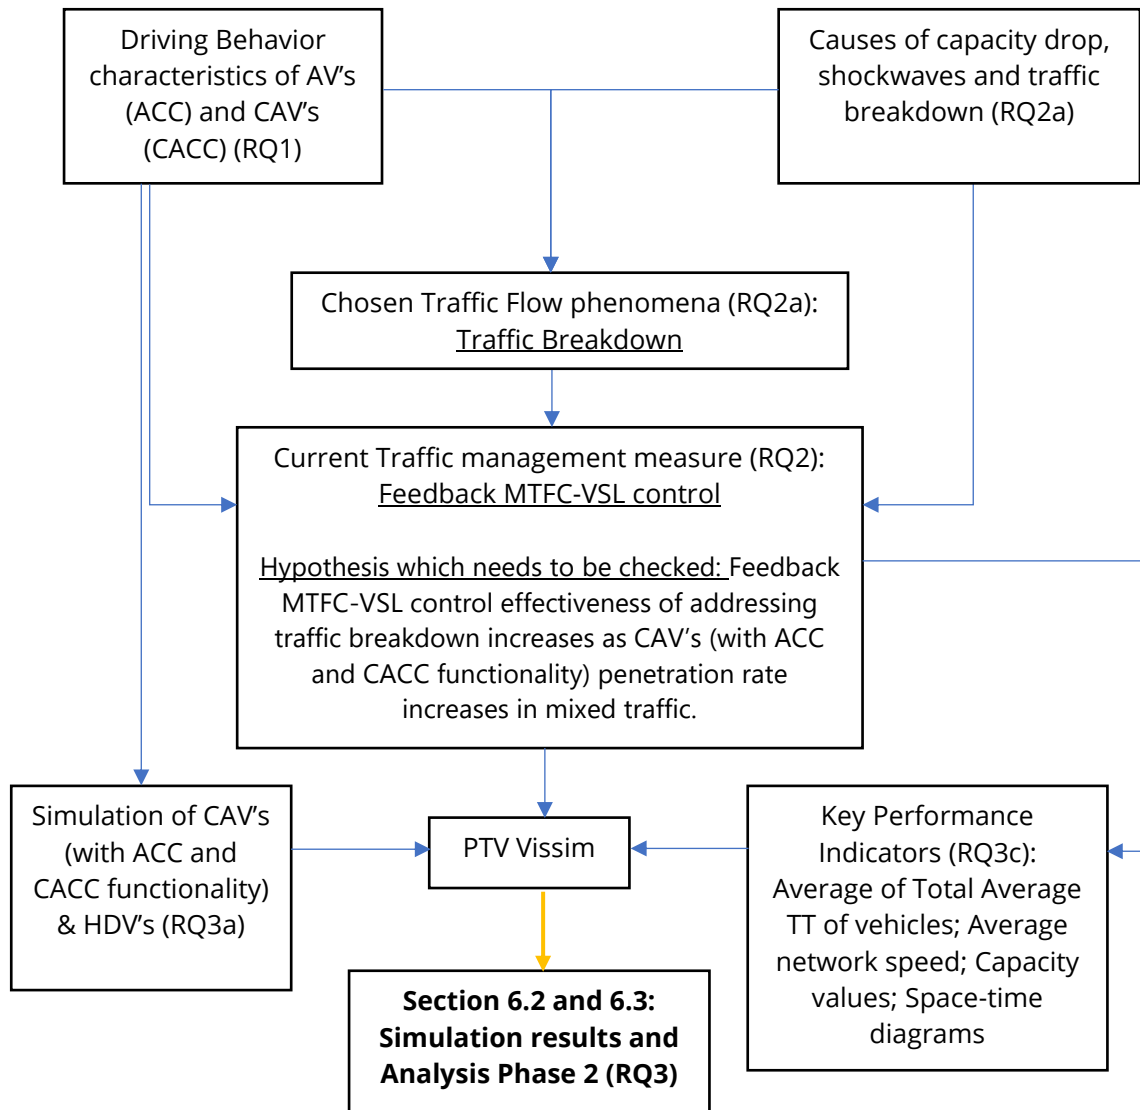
Driving Behavior characteristics of AV's (ACC) and CAV's (CACC) (RQ1)

Causes of capacity drop, shockwaves and traffic breakdown (RQ2a)

Chosen Traffic Flow phenomena (RQ2a): Traffic Breakdown

Current Traffic management measure (RQ2): Feedback MTFC-VSL control

Hypothesis which needs to be checked: Feedback MTFC-VSL control effectiveness of addressing traffic breakdown increases as CAV's (with ACC and CACC functionality) penetration rate increases in mixed traffic.

Simulation of CAV's (with ACC and CACC functionality) & HDV's (RQ3a)

PTV Vissim

Key Performance Indicators (RQ3c): Average of Total Average TT of vehicles; Average network speed; Capacity values; Space-time diagrams

**Section 6.2 and 6.3: Simulation results and Analysis Phase 2 (RQ3)**